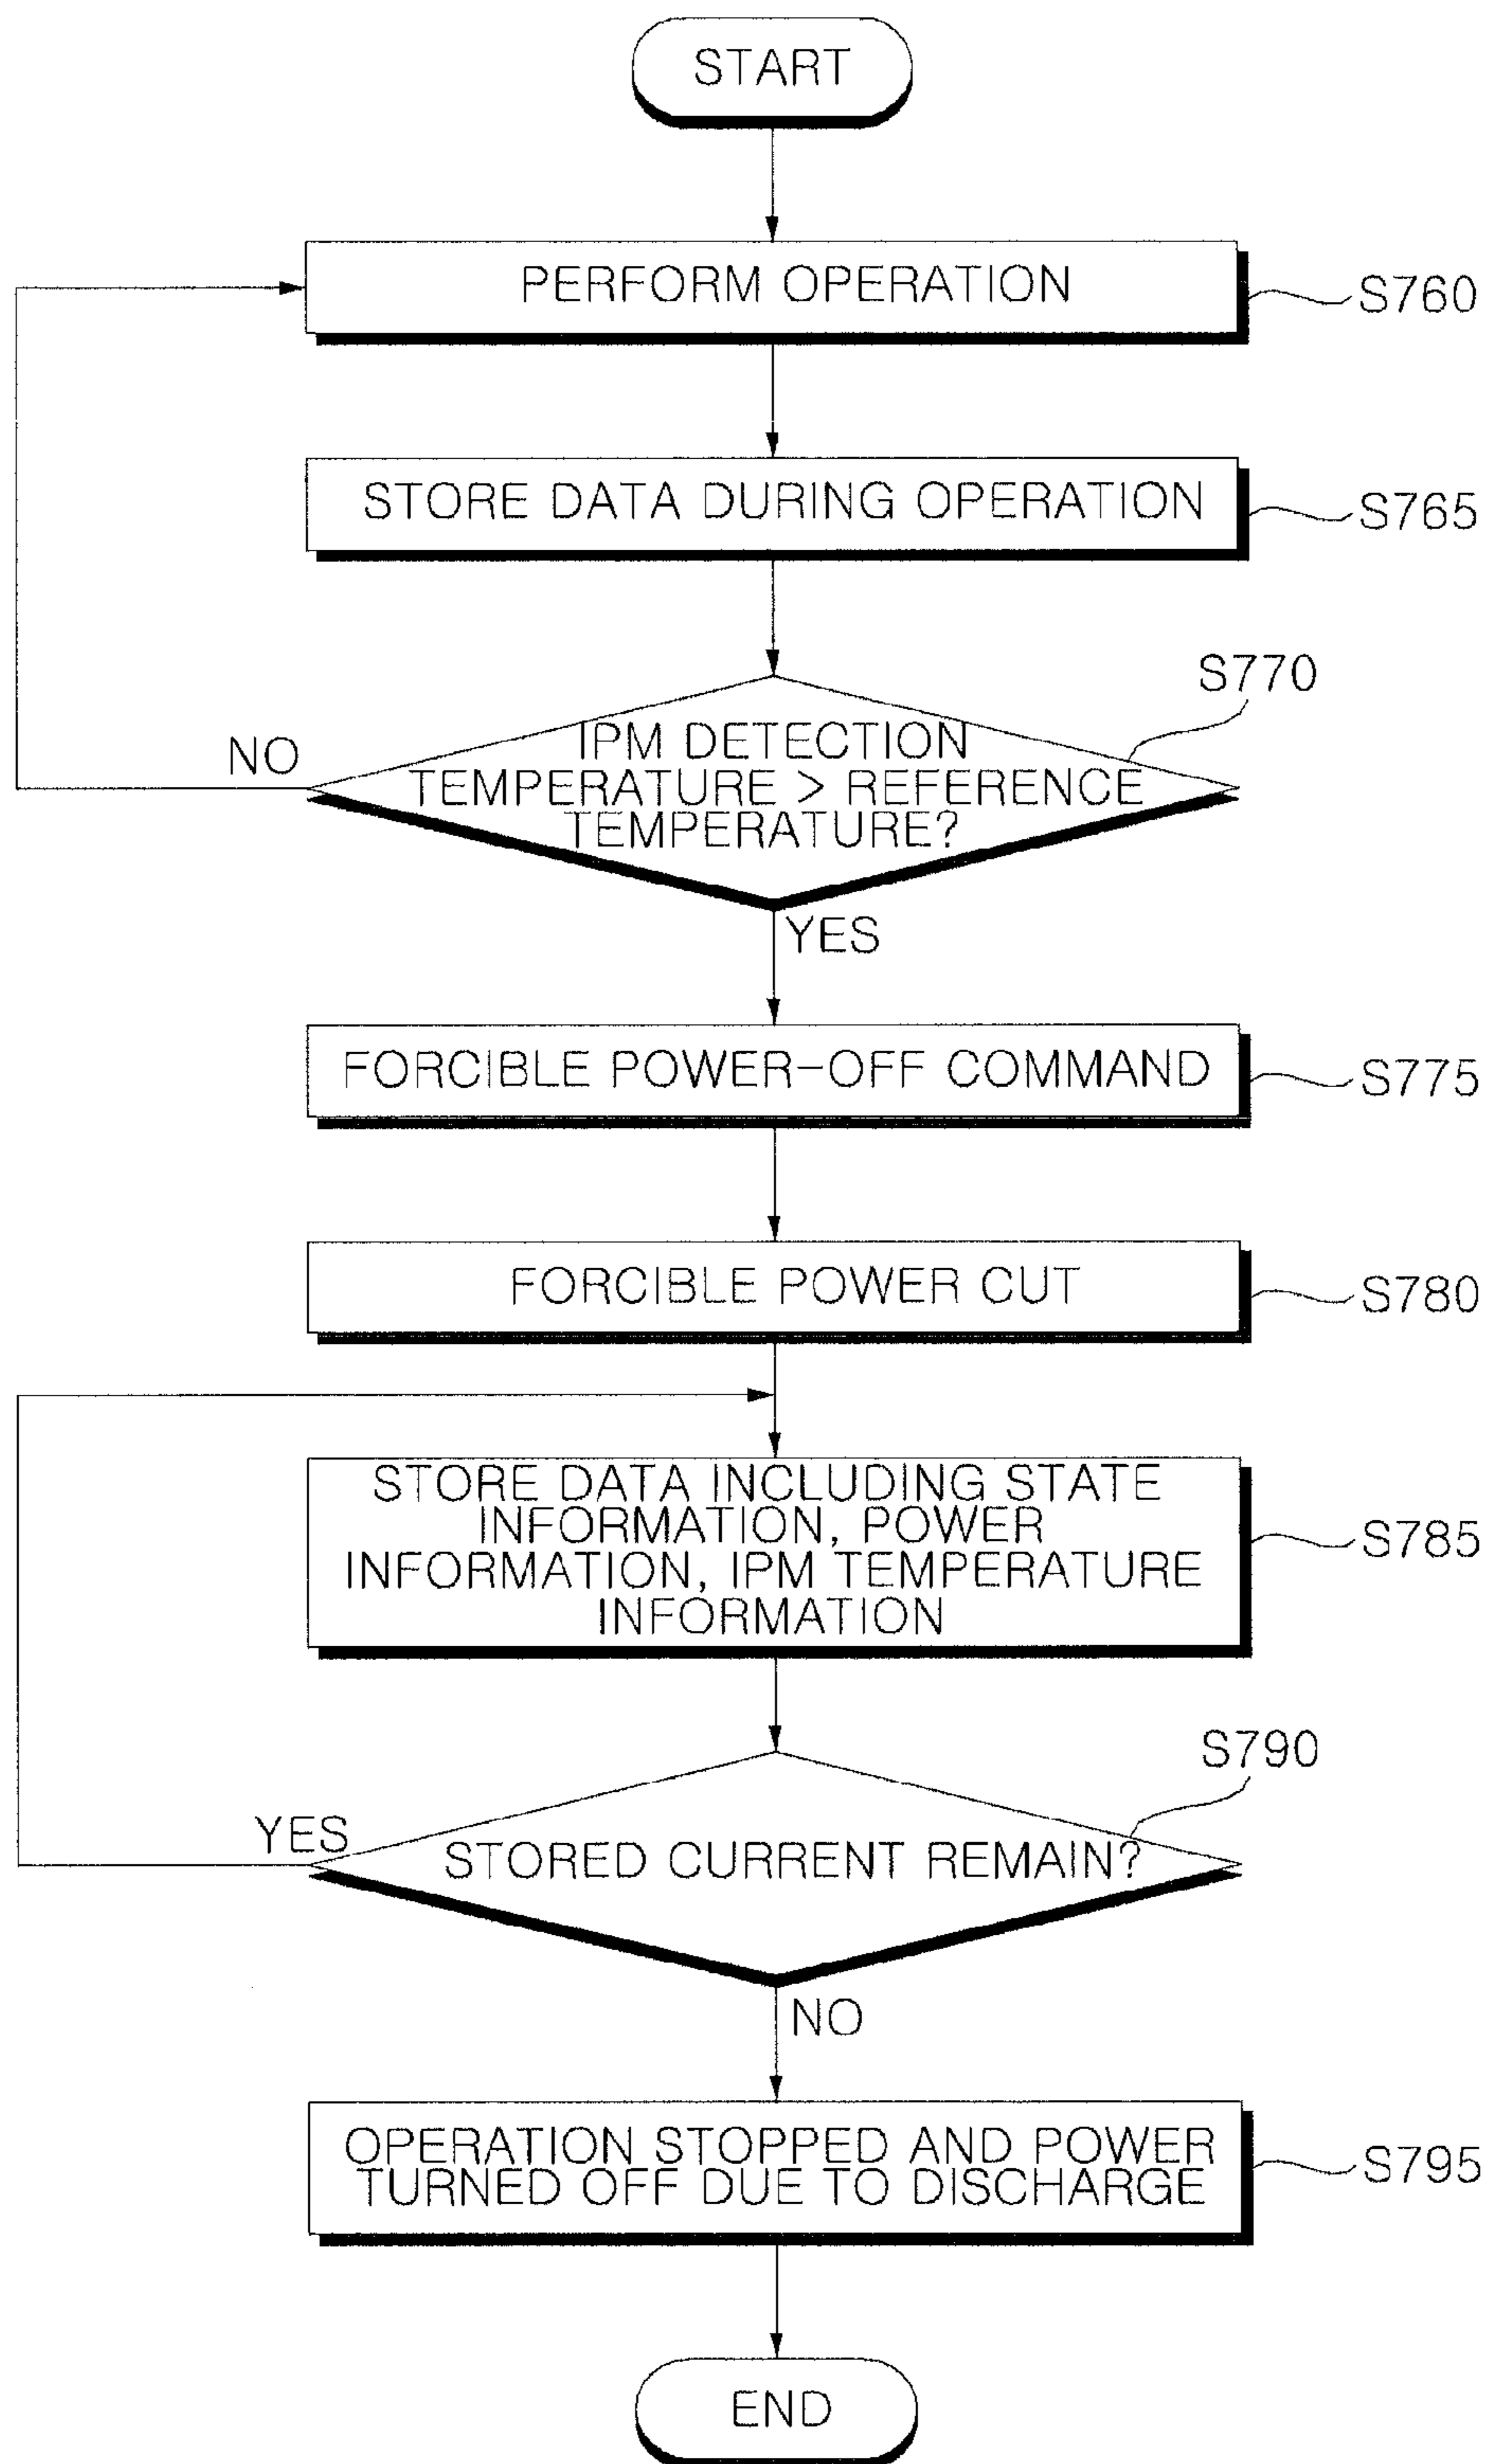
START

PERFORM OPERATION

S760

STORE DATA DURING OPERATION

S765

S770

NO

IPM DETECTION TEMPERATURE > REFERENCE TEMPERATURE?

YES

FORCIBLE POWER-OFF COMMAND

S775

FORCIBLE POWER CUT

S780

STORE DATA INCLUDING STATE INFORMATION, POWER INFORMATION, IPM TEMPERATURE INFORMATION

S785

S790

YES

STORED CURRENT REMAIN?

NO

OPERATION STOPPED AND POWER TURNED OFF DUE TO DISCHARGE

S795

END